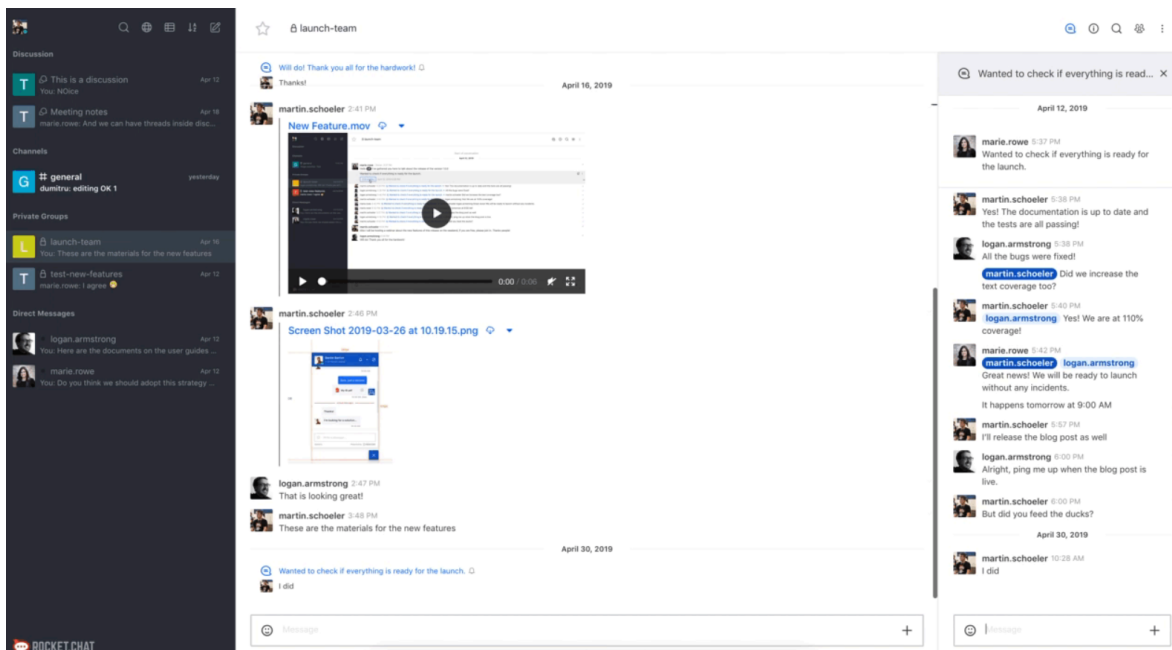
Discussion

T This is a discussion Apr 12
You: NOice

T Meeting notes Apr 16
marie.rowe: And we can have threads inside disc...

Channels

G # general yesterday
dumitru: editing OK 1

Private Groups

L launch-team Apr 16
You: These are the materials for the new features

T test-new-features Apr 12
marie.rowe: I agree

Direct Messages

logan.armstrong Apr 12
You: Here are the documents on the user guides ...

marie.rowe Apr 12
You: Do you think we should adopt this strategy ...

ROCKET.CHAT

launch-team

Will do! Thank you all for the hardwork!
Thanks!

April 16, 2019

martin.schoeler 2:41 PM
New Feature.mov

0:00 / 0:06

martin.schoeler 2:46 PM
Screen Shot 2019-03-26 at 10.19.15.png

logan.armstrong 2:47 PM
That is looking great!

martin.schoeler 3:48 PM
These are the materials for the new features

April 30, 2019

Wanted to check if everything is ready for the launch.
I did

Message

Wanted to check if everything is read...

April 12, 2019

marie.rowe 5:37 PM
Wanted to check if everything is ready for the launch.

martin.schoeler 5:38 PM
Yes! The documentation is up to date and the tests are all passing!

logan.armstrong 5:38 PM
All the bugs were fixed!

martin.schoeler Did we increase the text coverage too?

martin.schoeler 5:40 PM
logan.armstrong Yes! We are at 110% coverage!

marie.rowe 5:42 PM
martin.schoeler logan.armstrong
Great news! We will be ready to launch without any incidents.

It happens tomorrow at 9:00 AM

martin.schoeler 5:57 PM
I'll release the blog post as well

logan.armstrong 6:00 PM
Alright, ping me up when the blog post is live.

martin.schoeler 6:00 PM
But did you feed the ducks?

April 30, 2019

martin.schoeler 10:28 AM
I did

Message